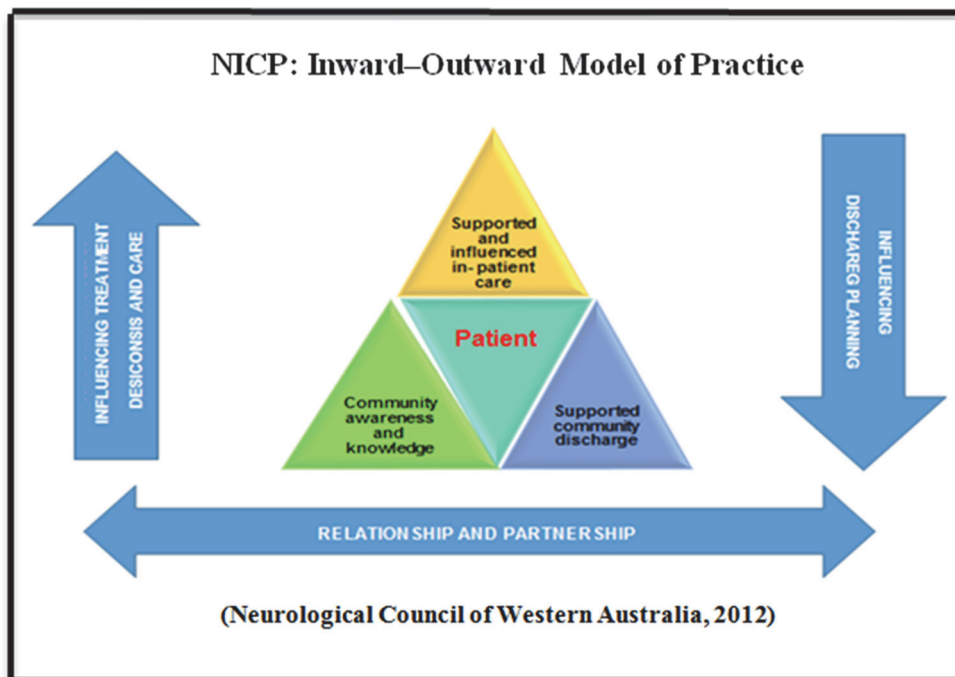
NICP: Inward–Outward Model of Practice

INFLUENCING TREATMENT DESICONSIS AND CARE

Supported and influenced in-patient care

Patient

Community awareness and knowledge

Supported community discharge

INFLUENCING DISCHAREG PLANNING

RELATIONSHIP AND PARTNERSHIP

(Neurological Council of Western Australia, 2012)